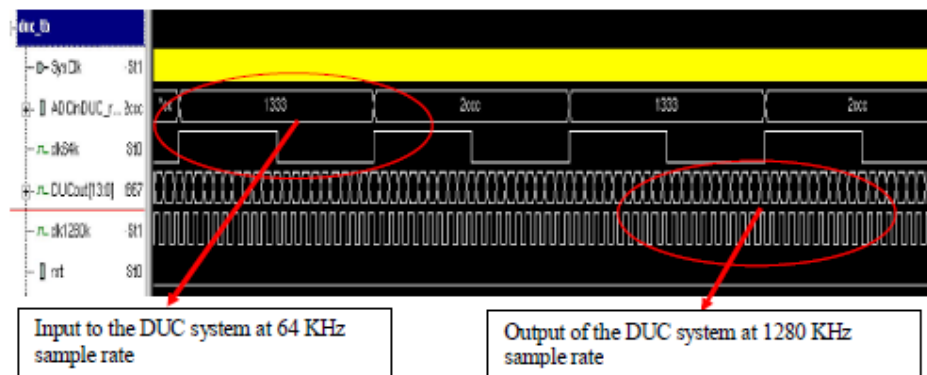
duc_tb

SysClk St1

ADCinDUC_r... 2ccc

clk64k St0

DUCout[13:0] 667

clk1280k St1

rst St0

2ccc

1333

2ccc

1333

2ccc

Input to the DUC system at 64 KHz sample rate

Output of the DUC system at 1280 KHz sample rate